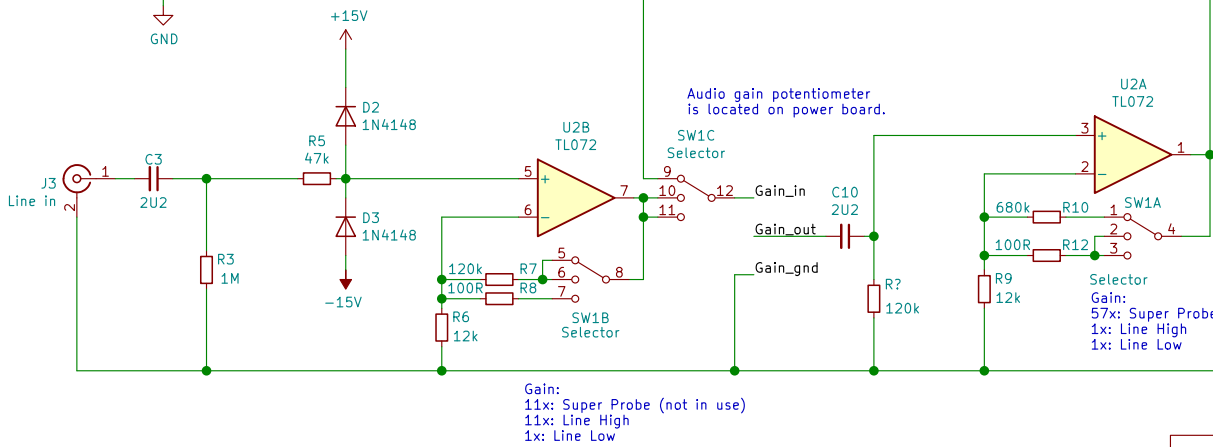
GND

+15V

D2
1N4148

R5
47k

D3
1N4148

−15V

J3
Line in

1

2

C3
2U2

R3
1M

U2B
TL072

5

6

7

120k

R7

100R

R8

R6
12k

5

6

7

8

SW1B
Selector

Audio gain potentiometer
is located on power board.

SW1C
Selector

9

10

11

12

Gain_in

Gain_out

Gain_gnd

C10
2U2

R?
120k

U2A
TL072

3

2

1

680k

R10

100R

R12

R9
12k

SW1A

1

2

3

4

Selector

Gain:
57x: Super Probe
1x: Line High
1x: Line Low

Gain:
11x: Super Probe (not in use)
11x: Line High
1x: Line Low